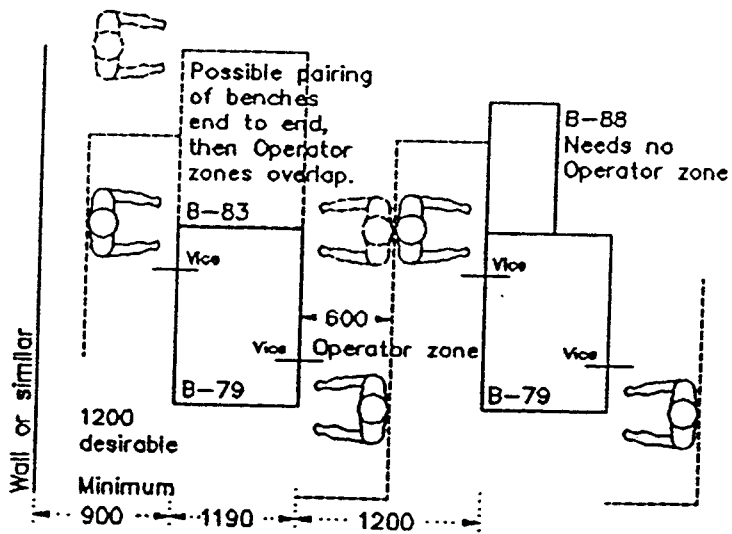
Possible pairing of benches end to end, then Operator zones overlap.

B-83

Vice

B-88
Needs no
Operator zone

Vice

600

Vice

Operator zone

Vice

B-79

B-79

Wall or similar

1200
desirable

Minimum

900

1190

1200